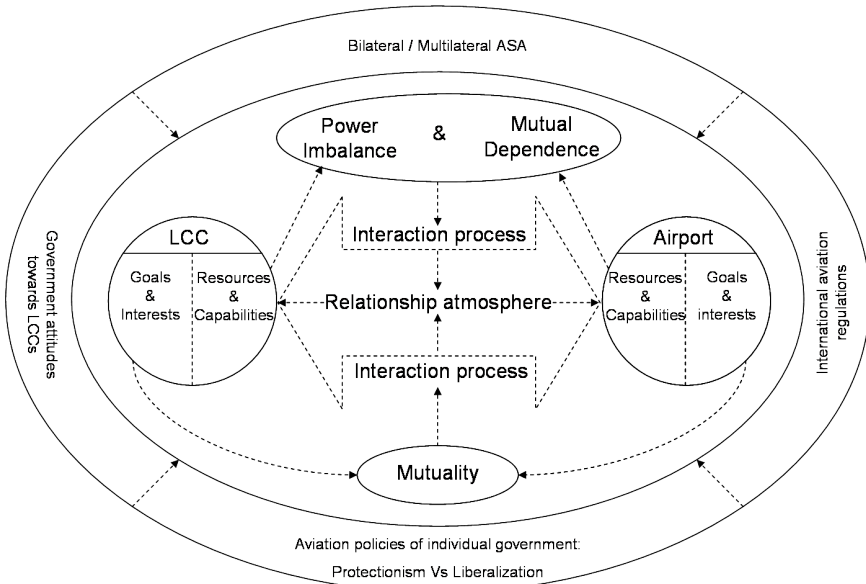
Bilateral / Multilateral ASA

Power Imbalance & Mutual Dependence

Interaction process

LCC

Goals & Interests

Resources & Capabilities

Relationship atmosphere

Airport

Resources & Capabilities

Goals & interests

Interaction process

Mutuality

Government attitudes towards LCCs

International aviation regulations

Aviation policies of individual government:

Protectionism Vs Liberalization